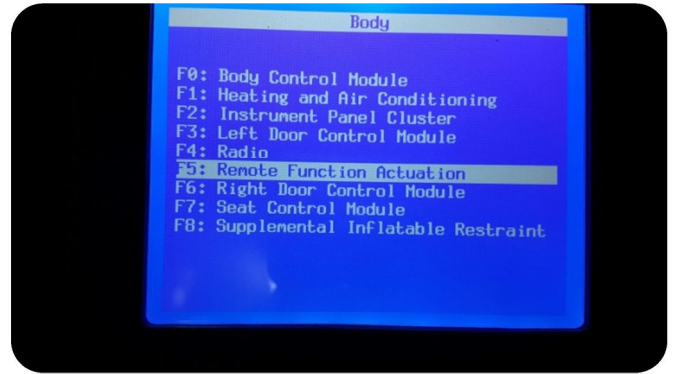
Body

F0: Body Control Module
F1: Heating and Air Conditioning
F2: Instrument Panel Cluster
F3: Left Door Control Module
F4: Radio
F5: Remote Function Actuation
F6: Right Door Control Module
F7: Seat Control Module
F8: Supplemental Inflatable Restraint